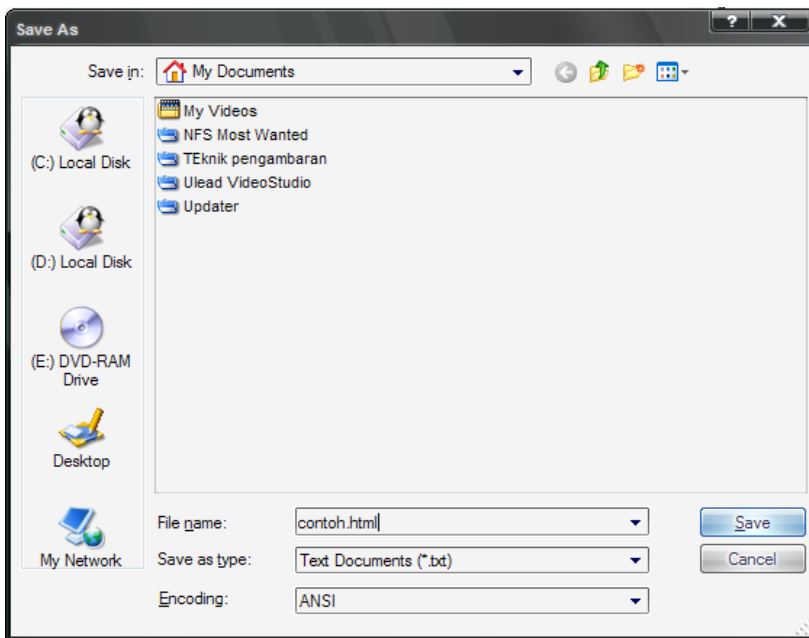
Save As
?
X
Save in: My Documents
(C:) Local Disk
(D:) Local Disk
(E:) DVD-RAM Drive
Desktop
My Network
My Videos
NFS Most Wanted
TEknik pengambaran
Ulead VideoStudio
Updater
File name: contoh.html
Save as type: Text Documents (*.txt)
Encoding: ANSI
Save
Cancel